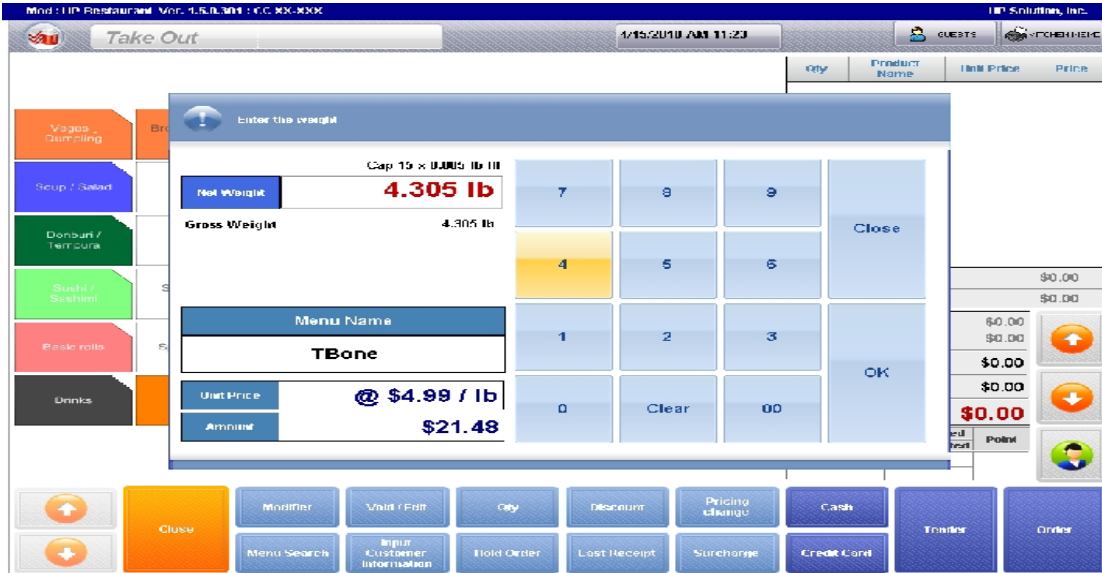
Mod : UP Restaurant Ver. 1.5.0.301 : CC XX-XXX

UP Solution, Inc.

Take Out

4/15/2010 AM 11:23

GUESTS

KITCHEN MEMO

| Qty | Product Name | Unit Price | Price |
|---|---|---|---|

Vegos , Dumpling

Bro

Soup / Salad

Donburi / Tempura

Sushi / Sashimi

S

Basic rolls

S

Drinks

Enter the weight

Cap 15 x 0.005 lb III

Net Weight 4.305 lb

Gross Weight 4.305 lb

Menu Name

TBone

Unit Price @ $4.99 / lb

Amount $21.48

7 8 9

Close

4 5 6

1 2 3

OK

0 Clear 00

$0.00
$0.00
$0.00
$0.00
$0.00
$0.00
$0.00

ed
tent

Point

Close

Modifier

Void / Edit

Qty

Discount

Pricing change

Cash

Tender

Order

Menu Search

Input Customer Information

Hold Order

Last Receipt

Surcharge

Credit Card